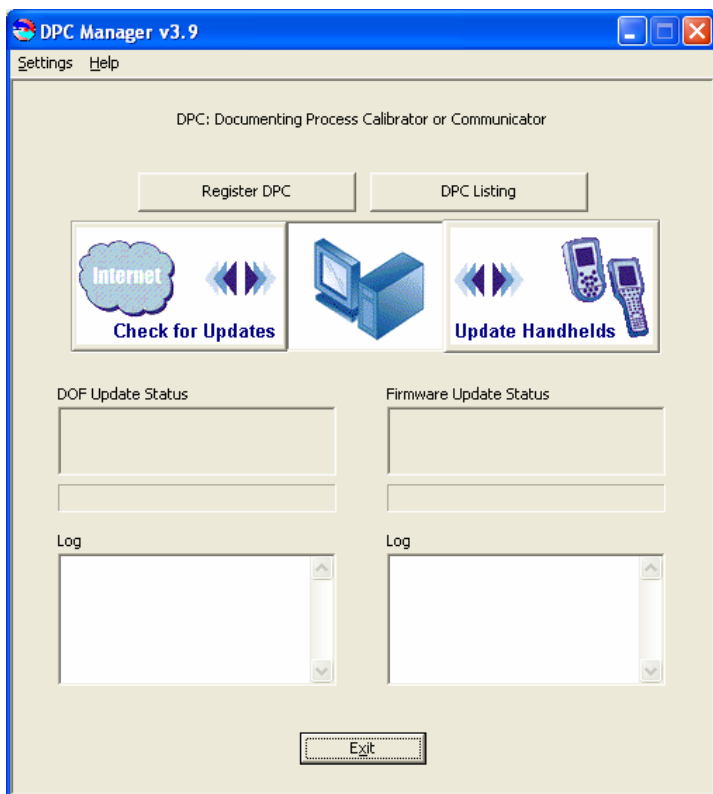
DPC Manager v3.9

Settings Help

DPC: Documenting Process Calibrator or Communicator

Register DPC

DPC Listing

Internet

Check for Updates

Update Handhelds

DOF Update Status

Firmware Update Status

Log

Log

Exit